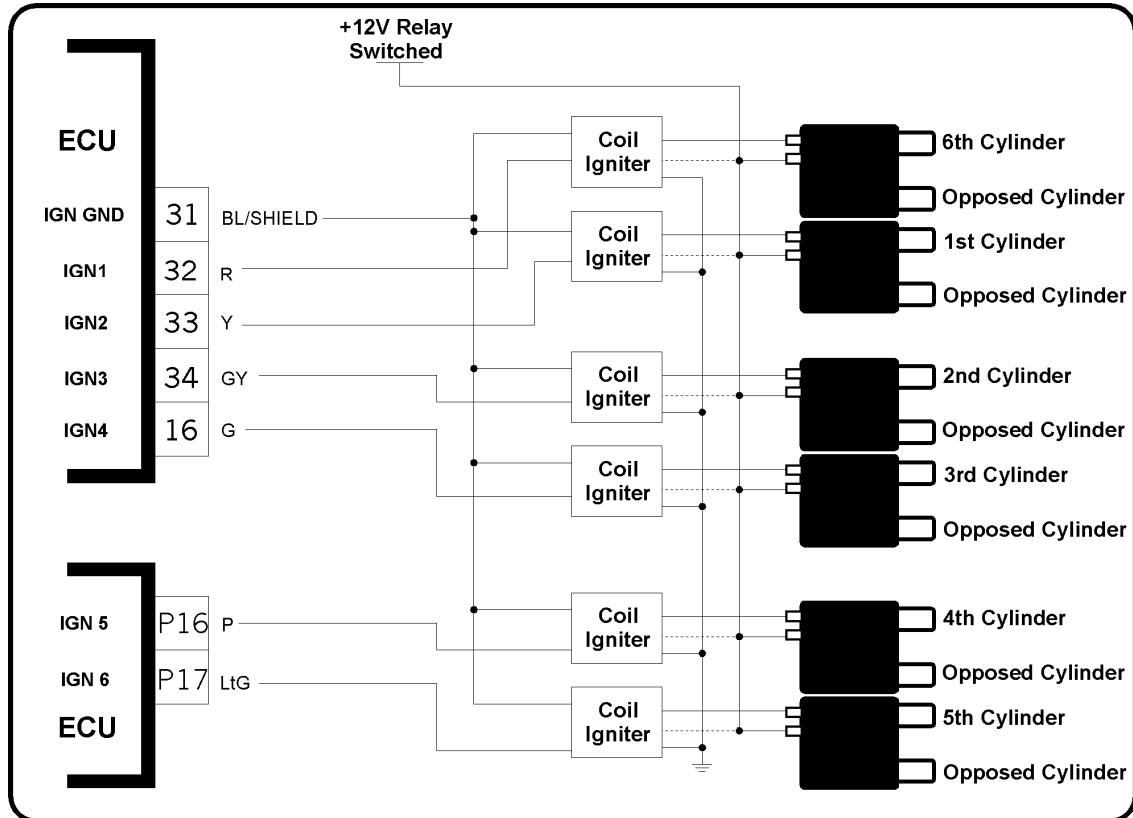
+12V Relay Switched

ECU

IGN GND 31 BL/SHIELD
IGN1 32 R
IGN2 33 Y
IGN3 34 GY
IGN4 16 G

IGN 5 P16 P
IGN 6 P17 LtG

ECU

Coil Igniter
Coil Igniter
Coil Igniter
Coil Igniter
Coil Igniter
Coil Igniter

6th Cylinder
Opposed Cylinder
1st Cylinder
Opposed Cylinder
2nd Cylinder
Opposed Cylinder
3rd Cylinder
Opposed Cylinder
4th Cylinder
Opposed Cylinder
5th Cylinder
Opposed Cylinder